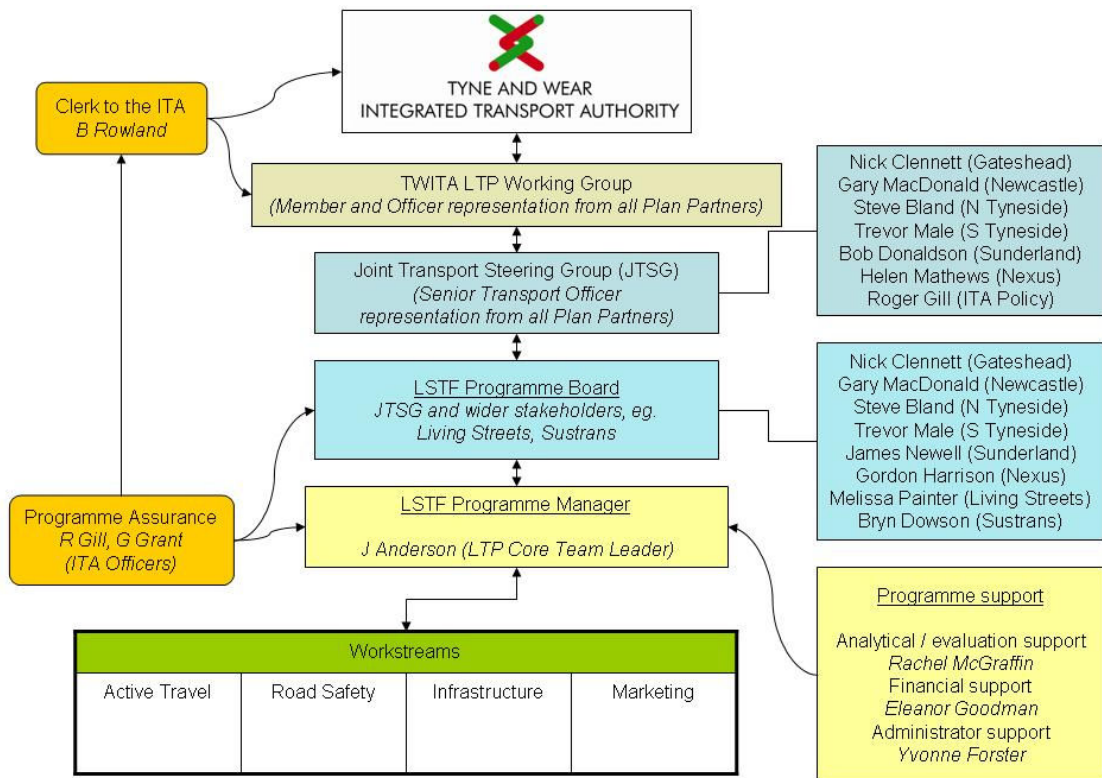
TYNE AND WEAR
INTEGRATED TRANSPORT AUTHORITY

Clerk to the ITA
B Rowland

TWITA LTP Working Group
(Member and Officer representation from all Plan Partners)

Nick Clennett (Gateshead)
Gary MacDonald (Newcastle)
Steve Bland (N Tyneside)
Trevor Male (S Tyneside)
Bob Donaldson (Sunderland)
Helen Mathews (Nexus)
Roger Gill (ITA Policy)

Joint Transport Steering Group (JTSG)
(Senior Transport Officer representation from all Plan Partners)

LSTF Programme Board
JTSG and wider stakeholders, eg. Living Streets, Sustrans

Nick Clennett (Gateshead)
Gary MacDonald (Newcastle)
Steve Bland (N Tyneside)
Trevor Male (S Tyneside)
James Newell (Sunderland)
Gordon Harrison (Nexus)
Melissa Painter (Living Streets)
Bryn Dowson (Sustrans)

Programme Assurance
R Gill, G Grant
(ITA Officers)

LSTF Programme Manager

J Anderson (LTP Core Team Leader)

Programme support

Analytical / evaluation support
Rachel McGraffin
Financial support
Eleanor Goodman
Administrator support
Yvonne Forster

| Workstreams | | | |
|---|---|---|---|
| Active Travel | Road Safety | Infrastructure | Marketing |